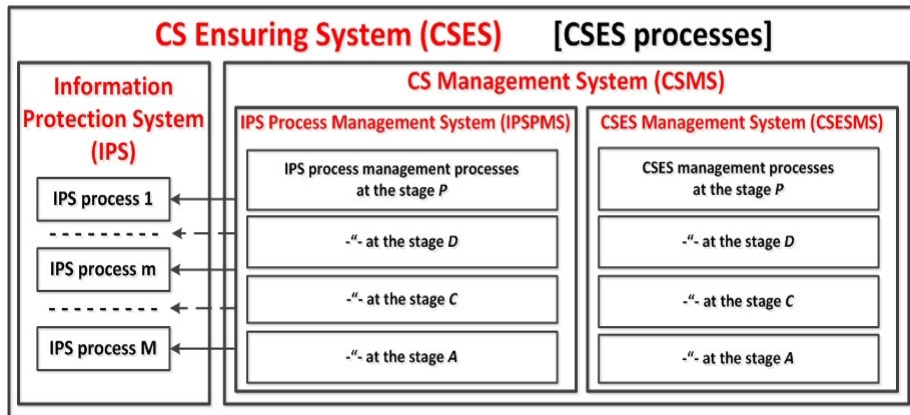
CS Ensuring System (CSES) [CSES processes]

Information Protection System (IPS)

IPS process 1

IPS process m

IPS process M

CS Management System (CSMS)

IPS Process Management System (IPSPMS)

IPS process management processes at the stage *P*

-"- at the stage *D*

-"- at the stage *C*

-"- at the stage *A*

CSES Management System (CSESMS)

CSES management processes at the stage *P*

-"- at the stage *D*

-"- at the stage *C*

-"- at the stage *A*